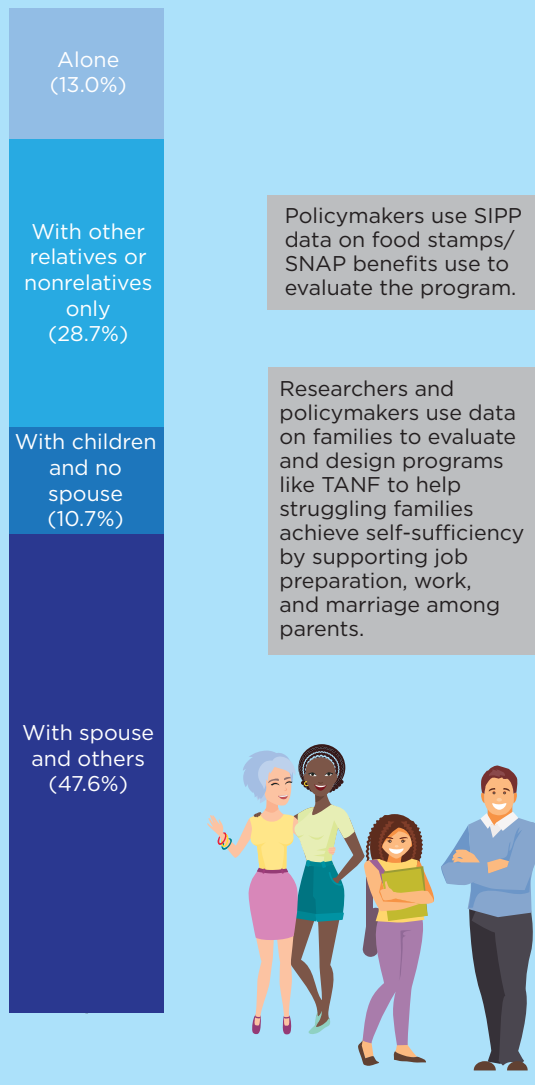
Alone (13.0%)

With other relatives or nonrelatives only (28.7%)

With children and no spouse (10.7%)

With spouse and others (47.6%)

Policymakers use SIPP data on food stamps/ SNAP benefits use to evaluate the program.

Researchers and policymakers use data on families to evaluate and design programs like TANF to help struggling families achieve self-sufficiency by supporting job preparation, work, and marriage among parents.